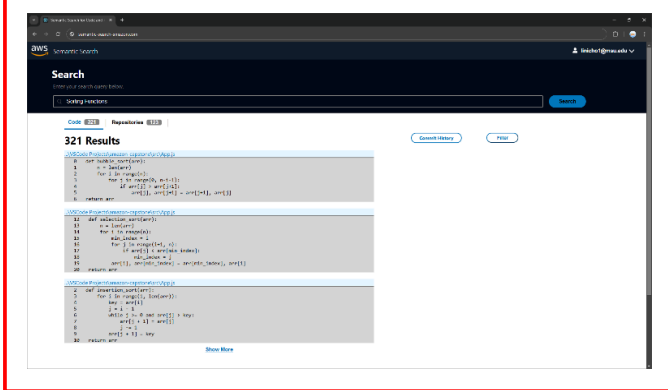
Semantic Search

linicho1@mau.edu

Search

Enter your search query below.

Sorting Functions

Search

Code 321 Repositories 123

321 Results

Commit History

Filter

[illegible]

def bubble_sort(arr):
n = len(arr)
for i in range(n):
for j in range(0, n-i-1):
if arr[j] > arr[j+1]:
arr[j], arr[j+1] = arr[j+1], arr[j]
return arr

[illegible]

def selection_sort(arr):
n = len(arr)
for i in range(n):
min_index = i
for j in range(i+1, n):
if arr[j] < arr[min_index]:
min_index = j
arr[i], arr[min_index] = arr[min_index], arr[i]
return arr

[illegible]

def insertion_sort(arr):
for i in range(1, len(arr)):
key = arr[i]
j = i - 1
while j >= 0 and arr[j] > key:
arr[j + 1] = arr[j]
j -= 1
arr[j + 1] = key
return arr

Show More